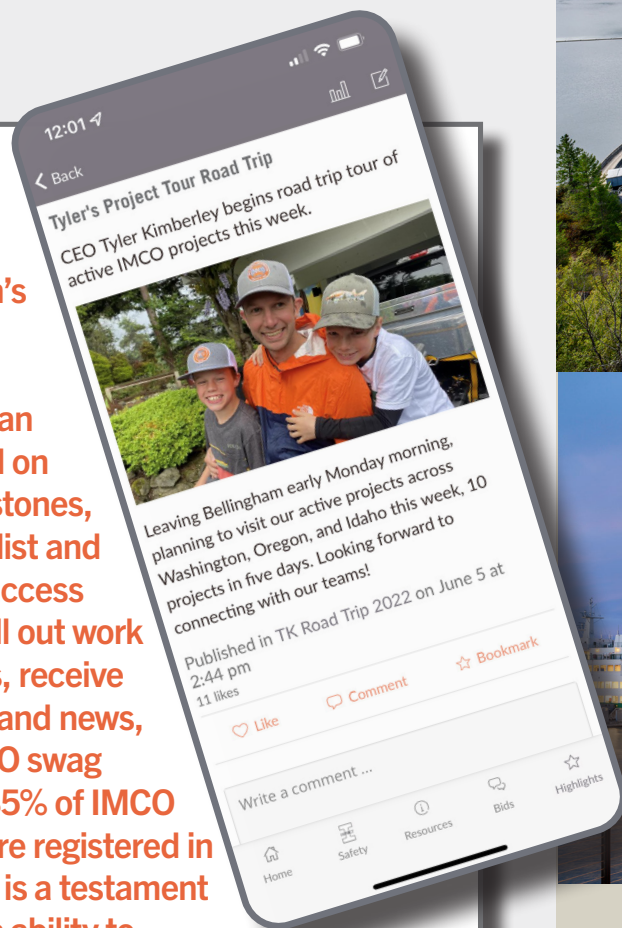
12:01

Back

Tyler's Project Tour Road Trip

CEO Tyler Kimberley begins road trip tour of active IMCO projects this week.

Leaving Bellingham early Monday morning, planning to visit our active projects across Washington, Oregon, and Idaho this week, 10 projects in five days. Looking forward to connecting with our teams!

Published in TK Road Trip 2022 on June 5 at 2:44 pm

11 likes

Like

Comment

Bookmark

Write a comment ...

Home

Safety

Resources

Bids

Highlights

's

an
l on
stones,
list and
ccess
l out work
, receive
and news,
O swag
5% of IMCO
re registered in
is a testament
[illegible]